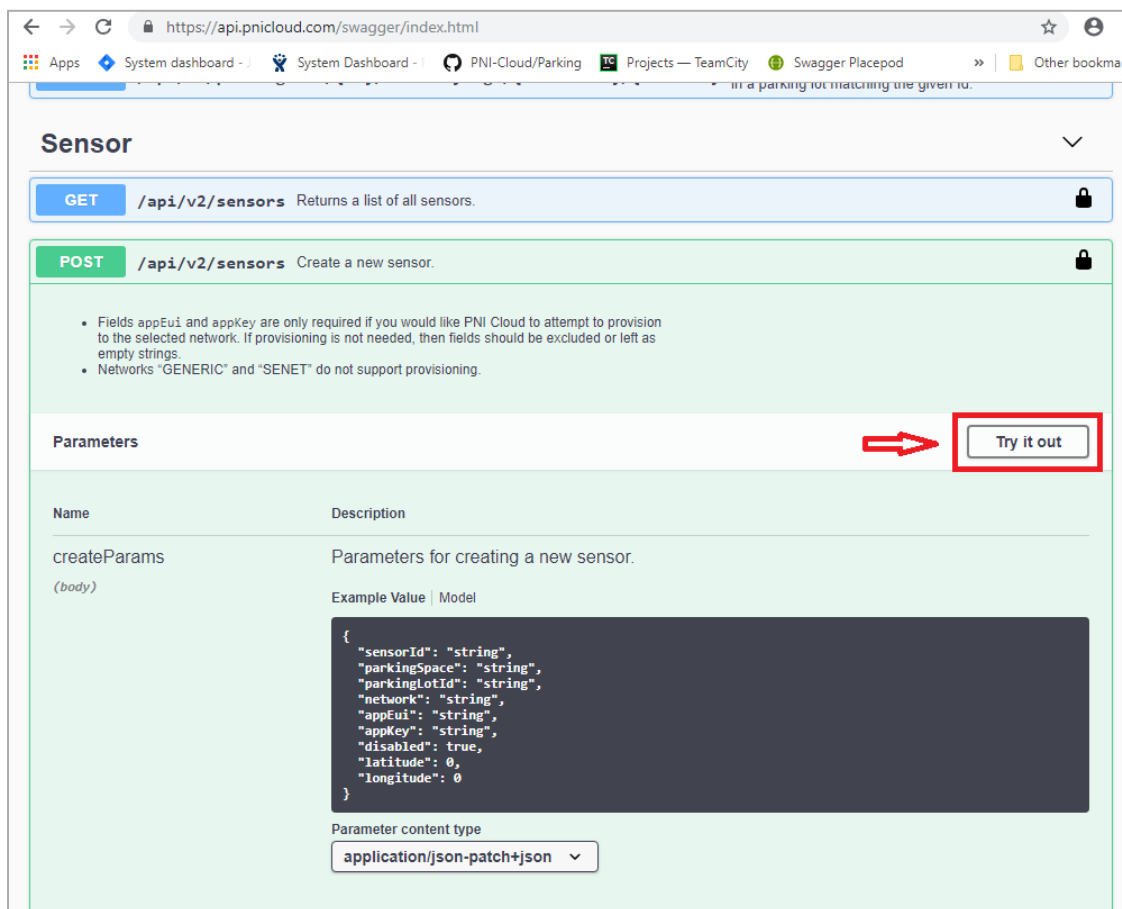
https://api.pnicloud.com/swagger/index.html

Apps System dashboard - System Dashboard - PNI-Cloud/Parking Projects — TeamCity Swagger Placepod » Other bookma

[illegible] in a parking lot matching the given id.

Sensor

GET /api/v2/sensors Returns a list of all sensors.

POST /api/v2/sensors Create a new sensor.

- Fields appEui and appKey are only required if you would like PNI Cloud to attempt to provision to the selected network. If provisioning is not needed, then fields should be excluded or left as empty strings.
- Networks "GENERIC" and "SENET" do not support provisioning.

Parameters

Try it out

| Name | Description |
|---|---|
| createParams (body) | Parameters for creating a new sensor. |

Example Value | Model

{
  "sensorId": "string",
  "parkingSpace": "string",
  "parkingLotId": "string",
  "network": "string",
  "appEui": "string",
  "appKey": "string",
  "disabled": true,
  "latitude": 0,
  "longitude": 0
}

Parameter content type

application/json-patch+json